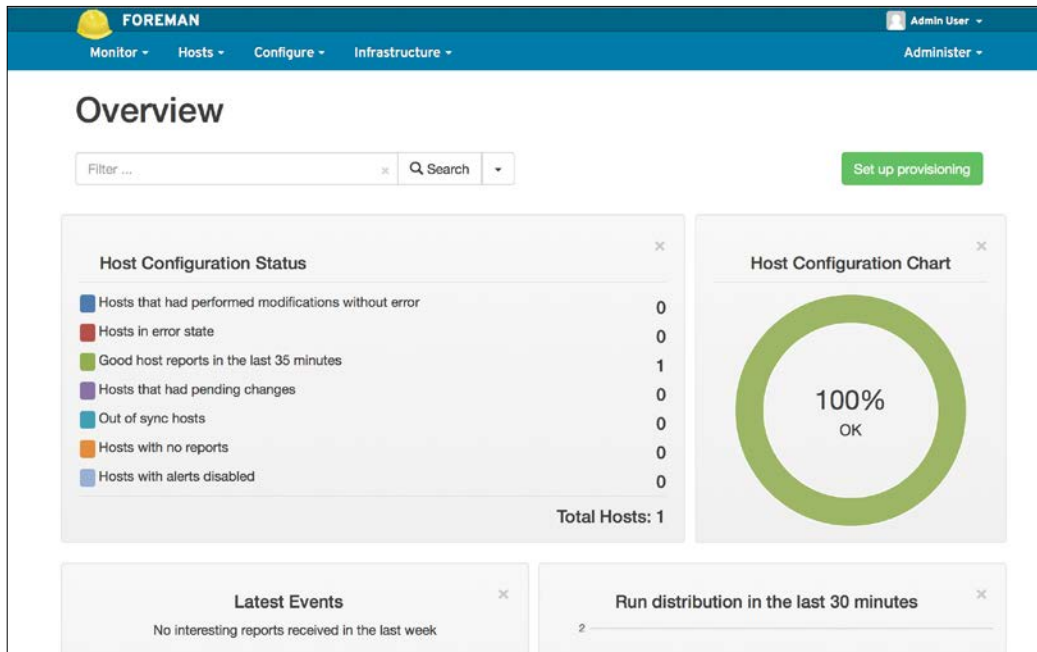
FOREMAN

Admin User

Monitor Hosts Configure Infrastructure

Administer

Overview

Filter ...

×

Search

Set up provisioning

×

Host Configuration Status

| | |
|---|---|
| Hosts that had performed modifications without error | 0 |
| Hosts in error state | 0 |
| Good host reports in the last 35 minutes | 1 |
| Hosts that had pending changes | 0 |
| Out of sync hosts | 0 |
| Hosts with no reports | 0 |
| Hosts with alerts disabled | 0 |

Total Hosts: 1

×

Host Configuration Chart

100%
OK

×

Latest Events

No interesting reports received in the last week

×

Run distribution in the last 30 minutes

2